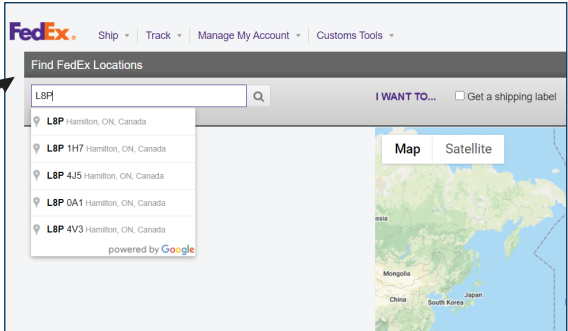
FedEx. Ship ▾ | Track ▾ | Manage My Account ▾ | Customs Tools ▾

Find FedEx Locations

L8P

I WANT TO... Get a shipping label

L8P Hamilton, ON, Canada
L8P 1H7 Hamilton, ON, Canada
L8P 4J5 Hamilton, ON, Canada
L8P 0A1 Hamilton, ON, Canada
L8P 4V3 Hamilton, ON, Canada
powered by Google

Map Satellite

ssia
Mongolia
China
South Korea
Japan